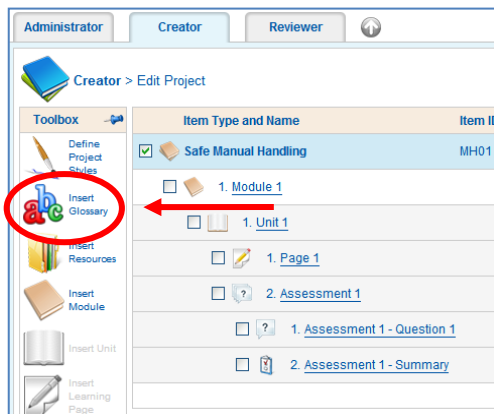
Administrator | Creator | Reviewer

Creator > Edit Project

Toolbox

Define Project Styles

Insert Glossary

Insert Resources

Insert Module

Insert Unit

Insert Learning Page

| Item Type and Name | Item I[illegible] |
|---|---|
| Safe Manual Handling | MH01 |
| 1. Module 1 | |
| 1. Unit 1 | |
| 1. Page 1 | |
| 2. Assessment 1 | |
| 1. Assessment 1 - Question 1 | |
| 2. Assessment 1 - Summary | |